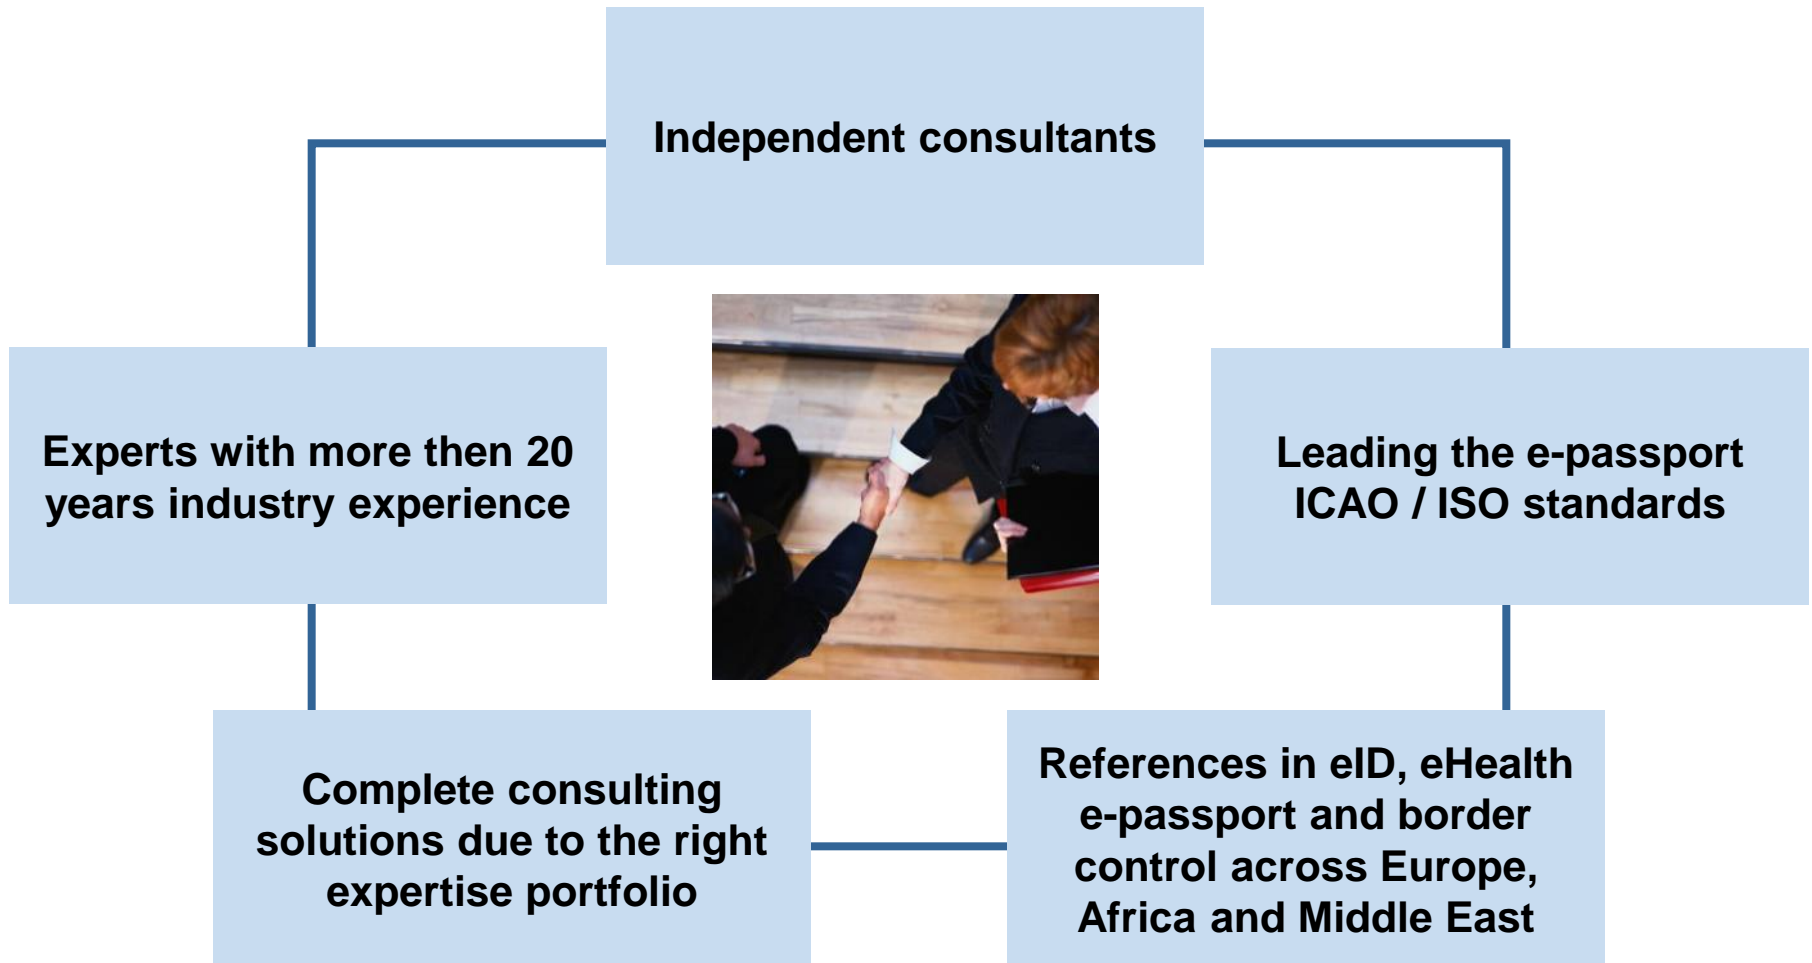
Independent consultants

Experts with more then 20 years industry experience

Leading the e-passport ICAO / ISO standards

Complete consulting solutions due to the right expertise portfolio

References in eID, eHealth e-passport and border control across Europe, Africa and Middle East